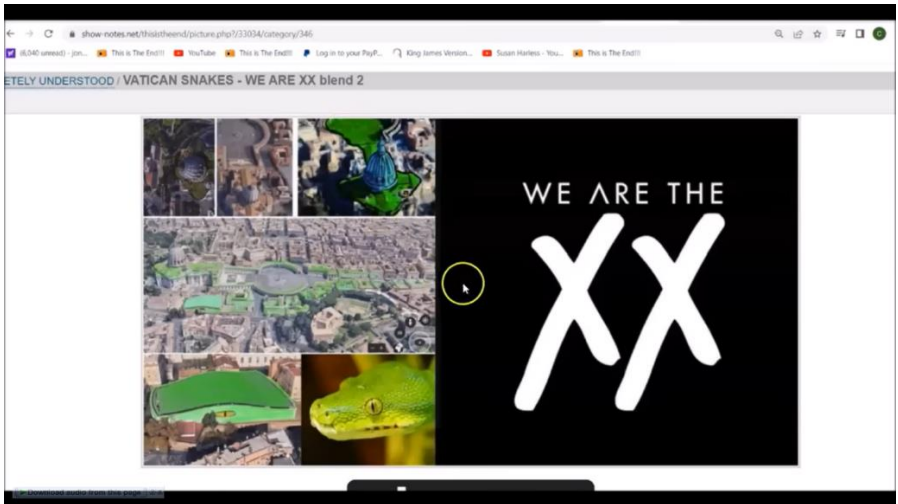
show-notes.net/thisistheend/picture.php?/33034/category/346

(6,040 unread) - jon... This is The End!!! YouTube This is The End!!! Log in to your PayP... King James Version... Susan Harless - You... This is The End!!!

ETELY UNDERSTOOD / VATICAN SNAKES - WE ARE XX blend 2

WE ARE THE XX

Download audio from this page